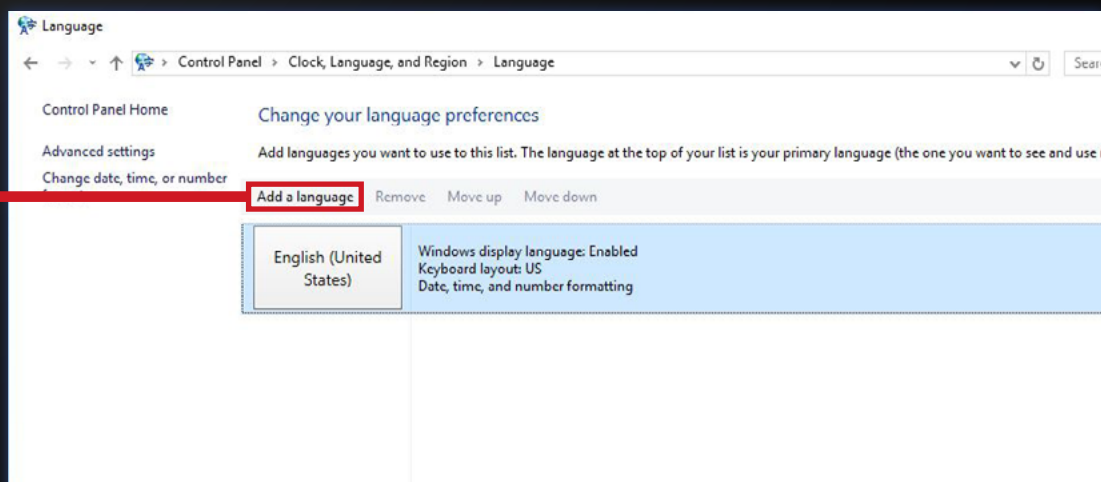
Language

Control Panel › Clock, Language, and Region › Language

Sear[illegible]

Control Panel Home

Advanced settings

Change date, time, or number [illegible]

Change your language preferences

Add languages you want to use to this list. The language at the top of your list is your primary language (the one you want to see and use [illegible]

Add a language Remove Move up Move down

English (United States)

Windows display language: Enabled
Keyboard layout: US
Date, time, and number formatting